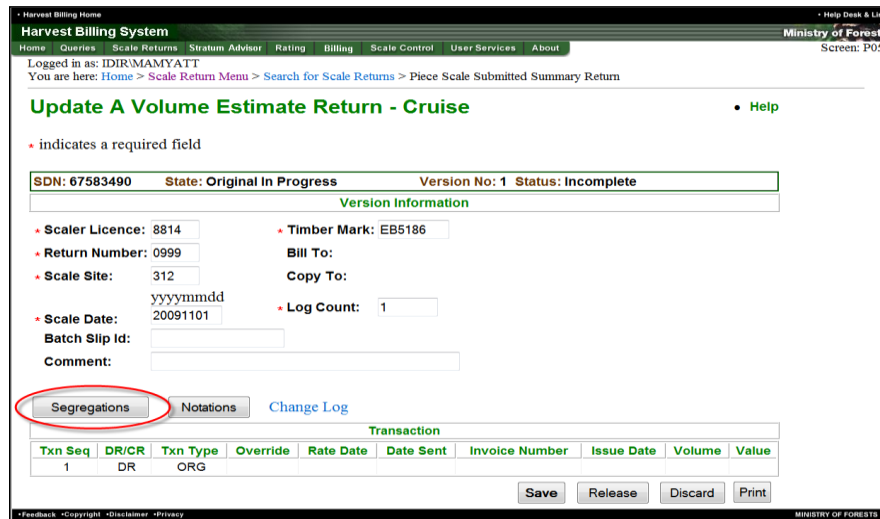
• Harvest Billing Home
• Help Desk & Li
Harvest Billing System
Ministry of Forest
Home Queries Scale Returns Stratum Advisor Rating Billing Scale Control User Services About
Screen: P05
Logged in as: IDIR\MAMYATT
You are here: Home > Scale Return Menu > Search for Scale Returns > Piece Scale Submitted Summary Return

Update A Volume Estimate Return - Cruise

• Help

* indicates a required field

SDN: 67583490 State: Original In Progress Version No: 1 Status: Incomplete

Version Information

* Scaler Licence: 8814
* Timber Mark: EB5186
* Return Number: 0999
Bill To:
* Scale Site: 312
Copy To:
yyyymmdd
* Scale Date: 20091101
* Log Count: 1
Batch Slip Id:
Comment:

Segregations Notations Change Log

Transaction

| Txn Seq | DR/CR | Txn Type | Override | Rate Date | Date Sent | Invoice Number | Issue Date | Volume | Value |
|---|---|---|---|---|---|---|---|---|---|
| 1 | DR | ORG | | | | | | | |

Save Release Discard Print

•Feedback •Copyright •Disclaimer •Privacy
MINISTRY OF FORESTS